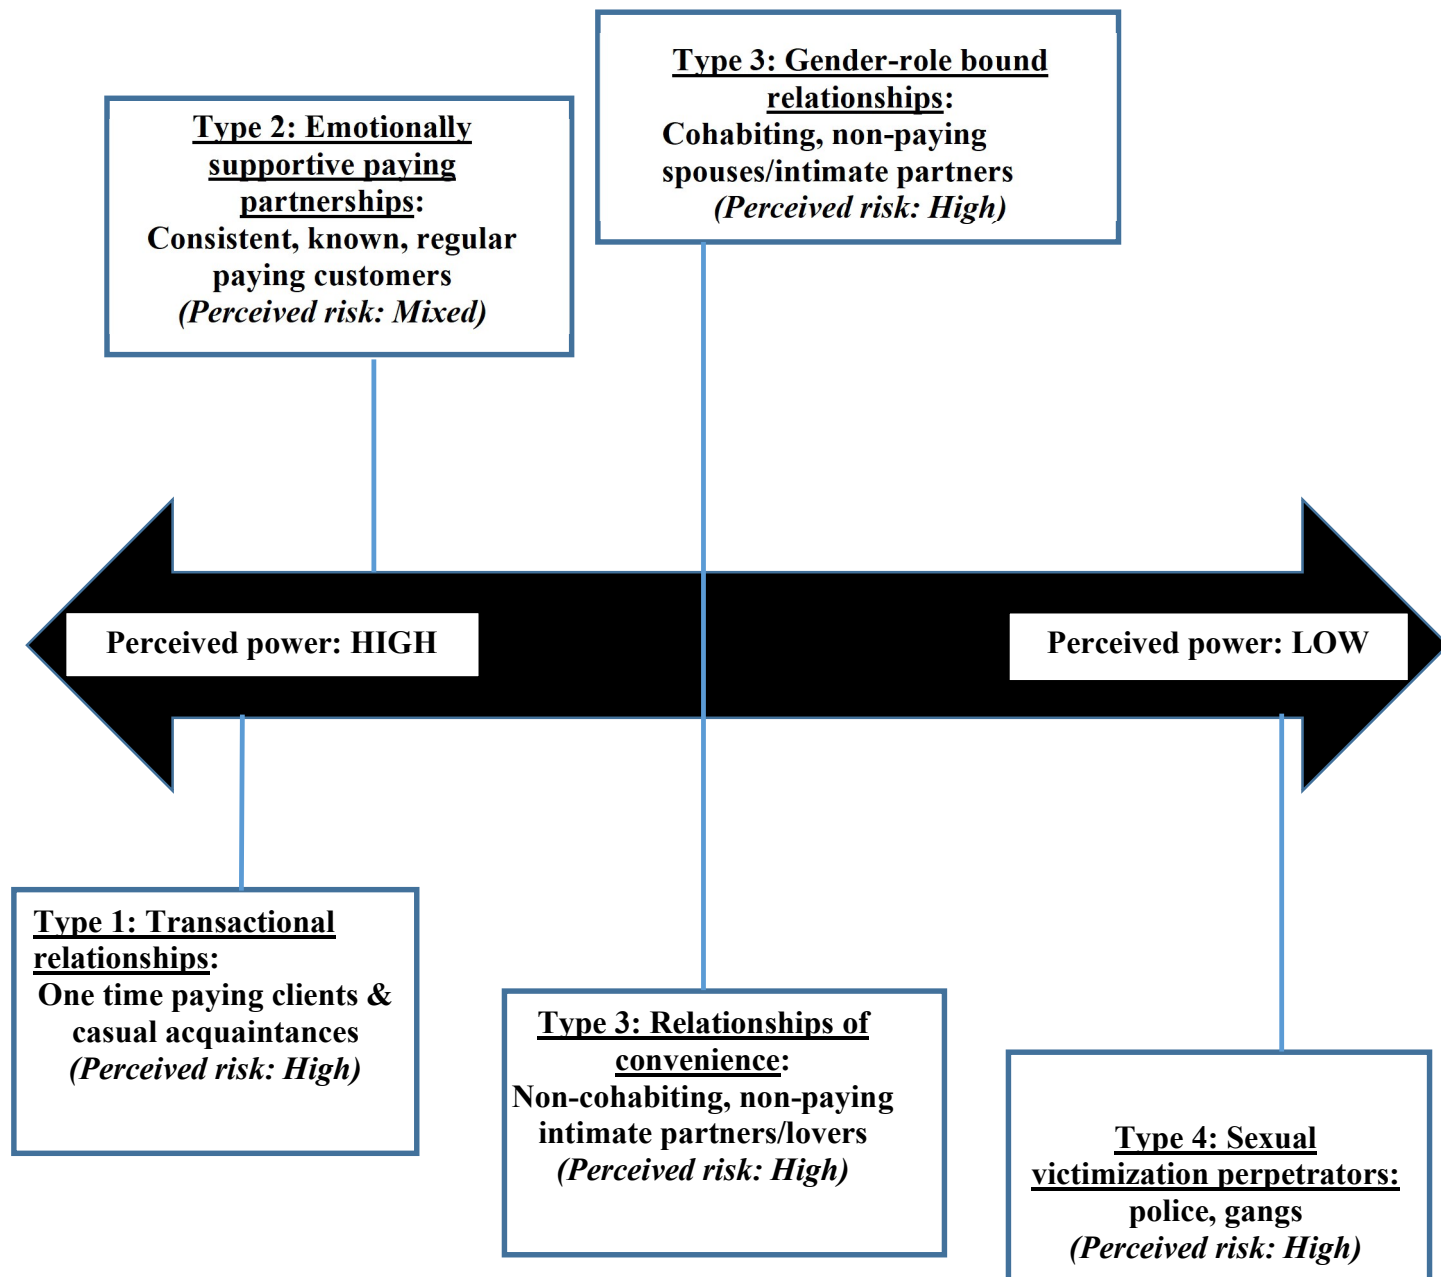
Type 2: Emotionally supportive paying partnerships:
Consistent, known, regular paying customers
(Perceived risk: Mixed)

Type 3: Gender-role bound relationships:
Cohabiting, non-paying spouses/intimate partners
(Perceived risk: High)

Perceived power: HIGH

Perceived power: LOW

Type 1: Transactional relationships:
One time paying clients & casual acquaintances
(Perceived risk: High)

Type 3: Relationships of convenience:
Non-cohabiting, non-paying intimate partners/lovers
(Perceived risk: High)

Type 4: Sexual victimization perpetrators:
police, gangs
(Perceived risk: High)